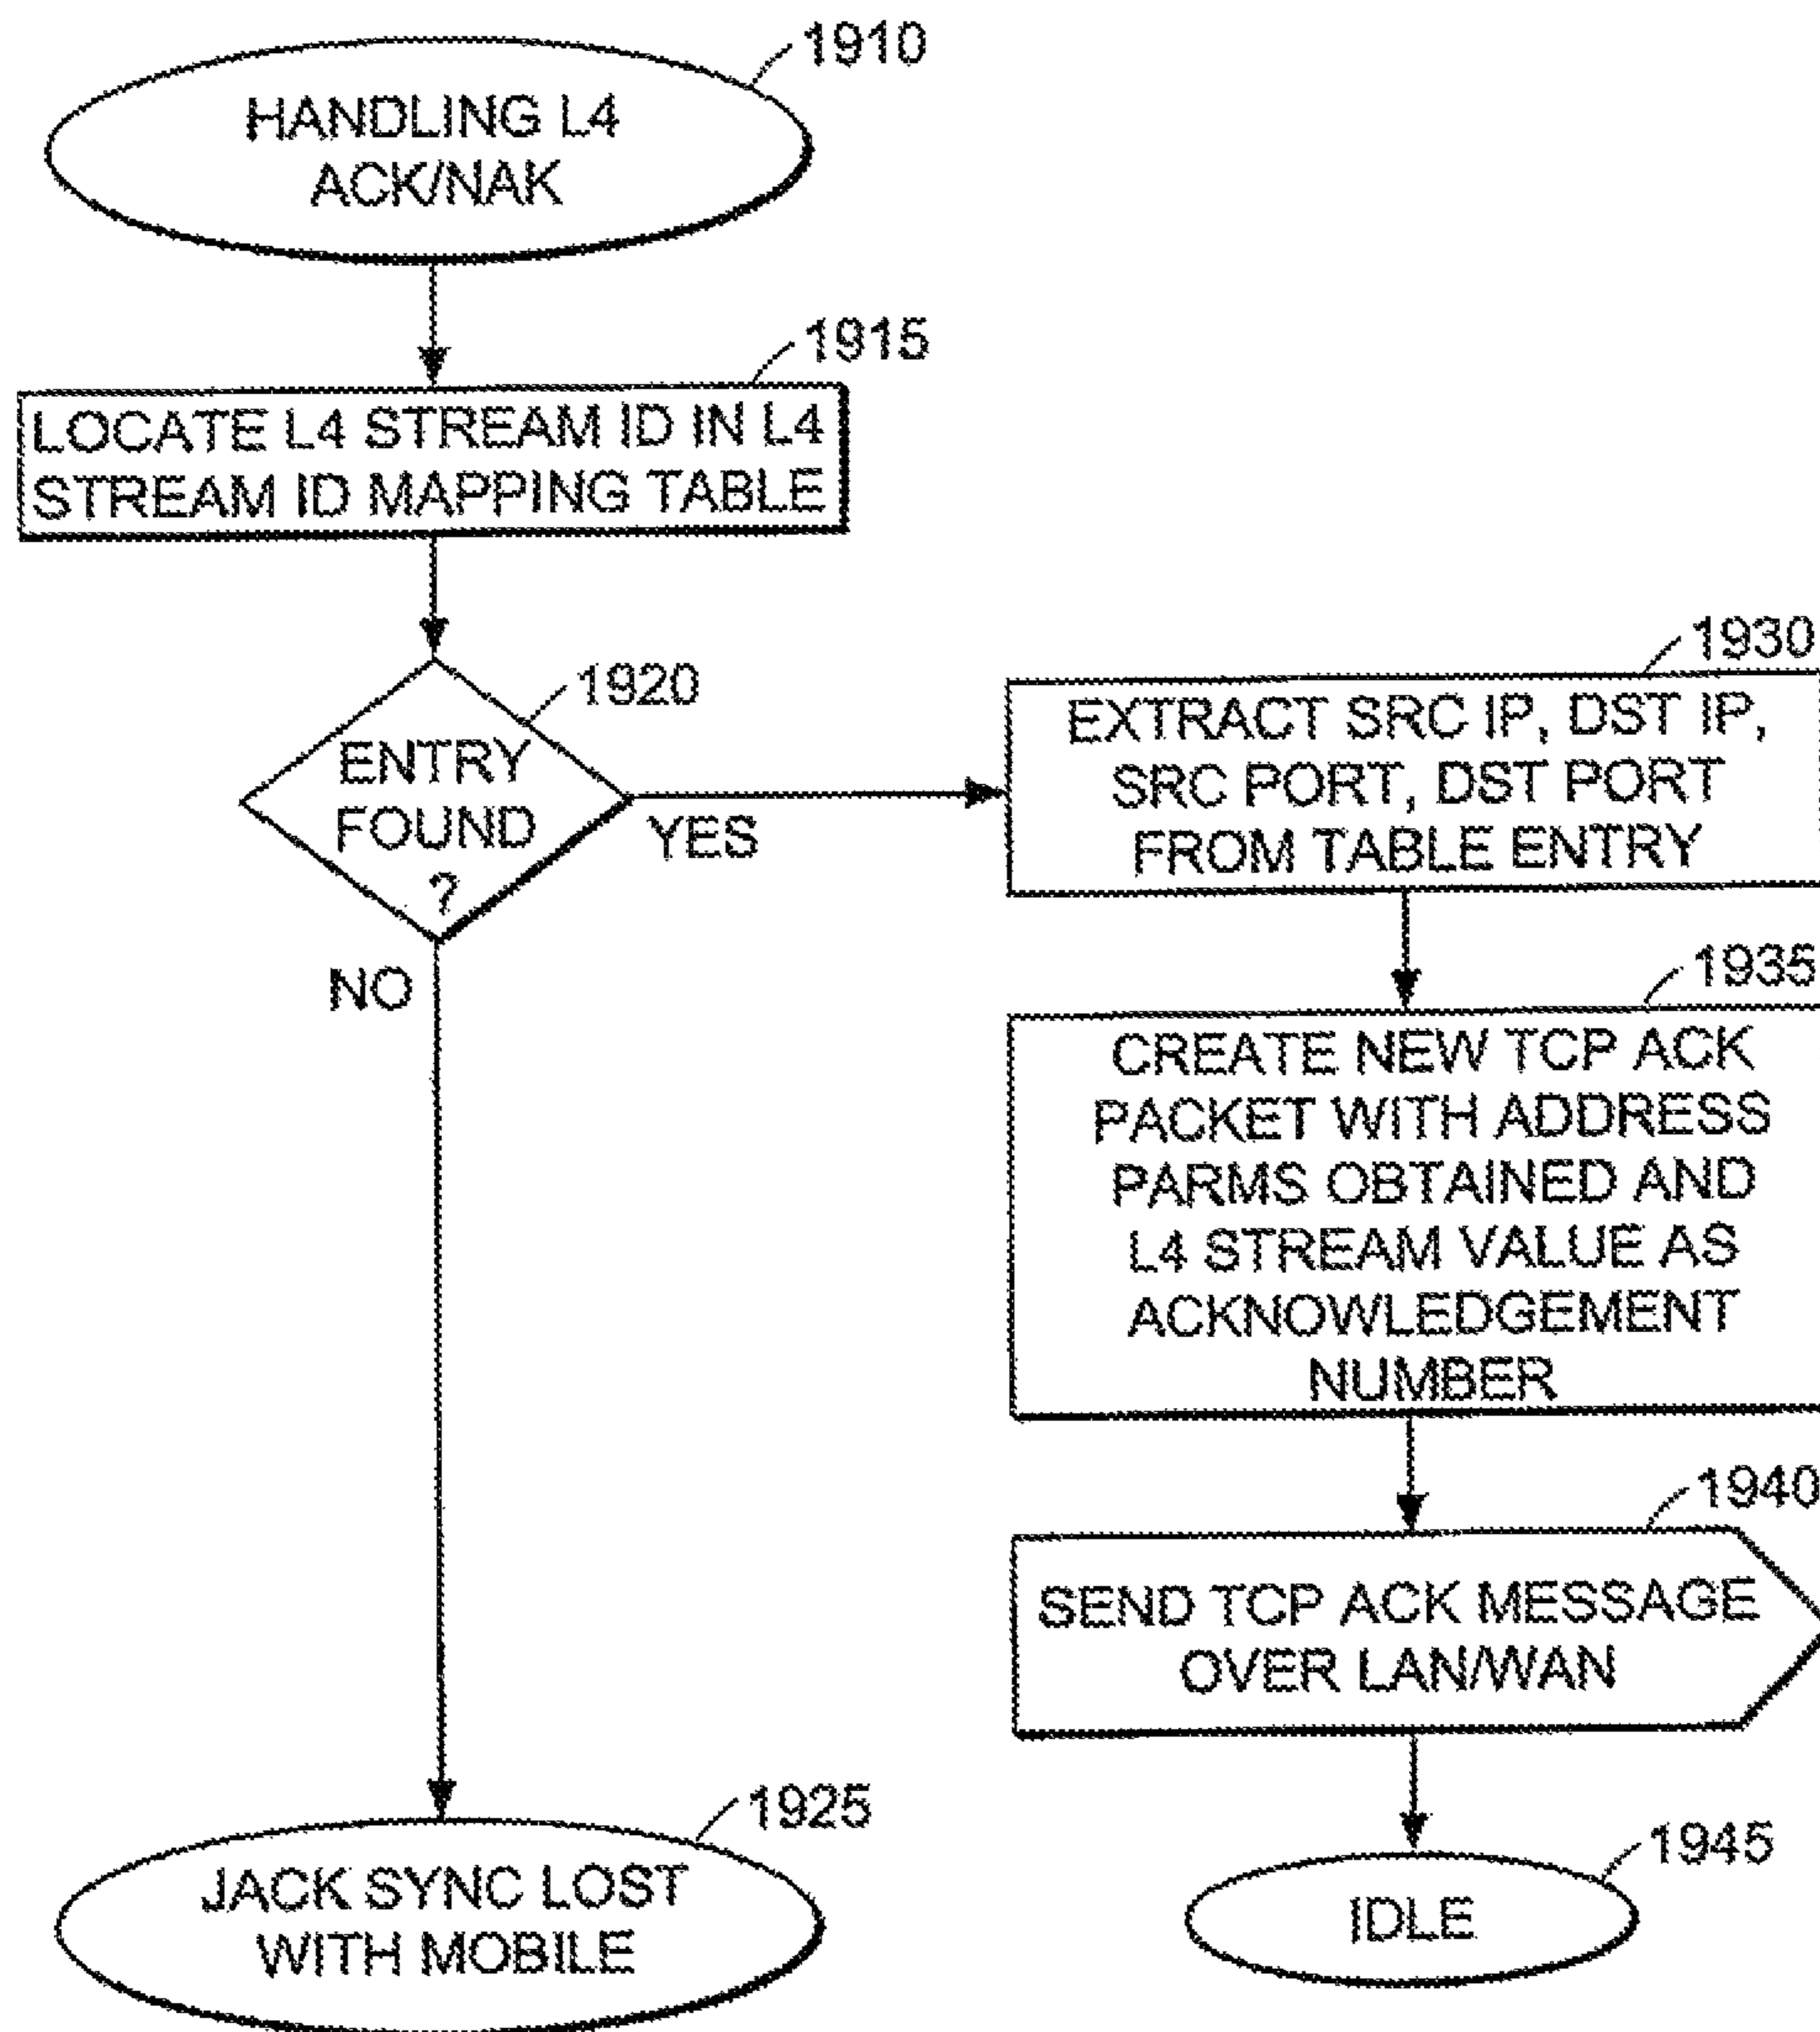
1910
HANDLING L4 ACK/NAK

1915
LOCATE L4 STREAM ID IN L4 STREAM ID MAPPING TABLE

1920
ENTRY FOUND ?

YES

NO

1930
EXTRACT SRC IP, DST IP, SRC PORT, DST PORT FROM TABLE ENTRY

1935
CREATE NEW TCP ACK PACKET WITH ADDRESS PARMS OBTAINED AND L4 STREAM VALUE AS ACKNOWLEDGEMENT NUMBER

1940
SEND TCP ACK MESSAGE OVER LAN/WAN

1925
JACK SYNC LOST WITH MOBILE

1945
IDLE